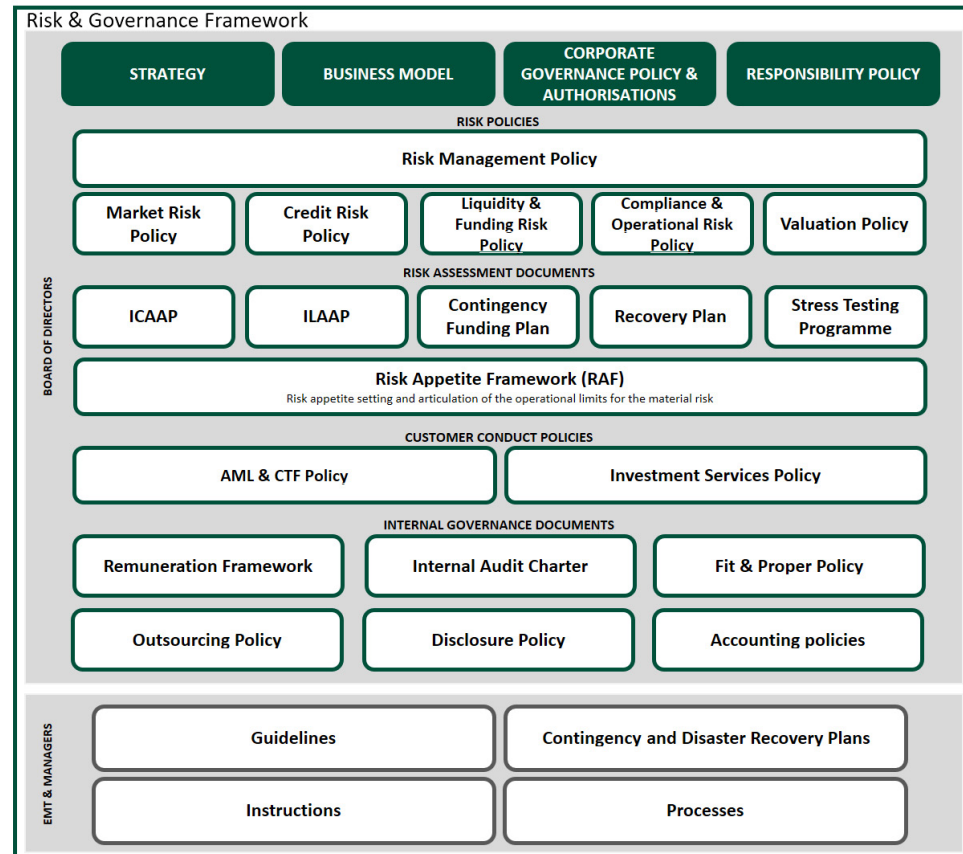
Risk & Governance Framework

BOARD OF DIRECTORS

STRATEGY

BUSINESS MODEL

CORPORATE GOVERNANCE POLICY & AUTHORISATIONS

RESPONSIBILITY POLICY

RISK POLICIES

Risk Management Policy

Market Risk Policy

Credit Risk Policy

Liquidity & Funding Risk Policy

Compliance & Operational Risk Policy

Valuation Policy

RISK ASSESSMENT DOCUMENTS

ICAAP

ILAAP

Contingency Funding Plan

Recovery Plan

Stress Testing Programme

Risk Appetite Framework (RAF)
Risk appetite setting and articulation of the operational limits for the material risk

CUSTOMER CONDUCT POLICIES

AML & CTF Policy

Investment Services Policy

INTERNAL GOVERNANCE DOCUMENTS

Remuneration Framework

Internal Audit Charter

Fit & Proper Policy

Outsourcing Policy

Disclosure Policy

Accounting policies

EMT & MANAGERS

Guidelines

Contingency and Disaster Recovery Plans

Instructions

Processes